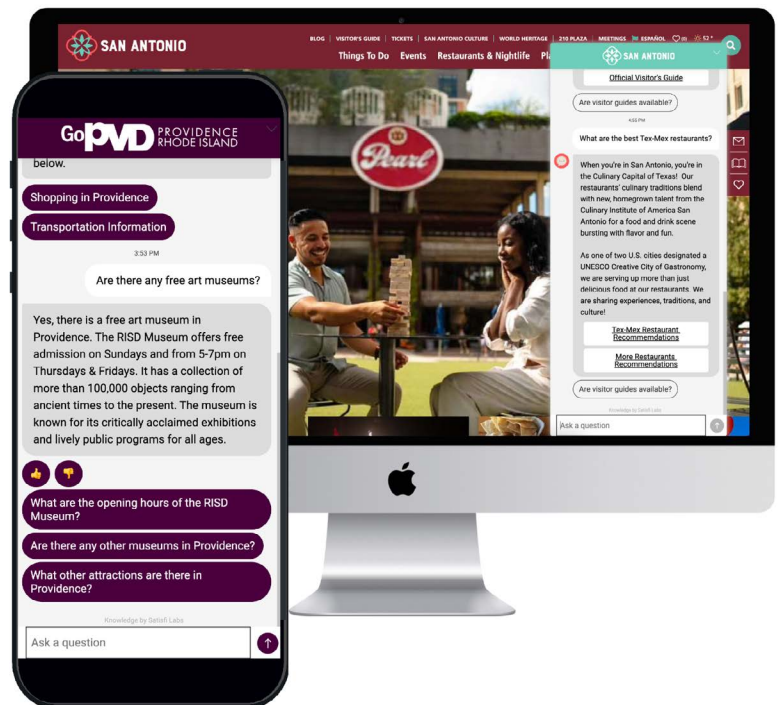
SAN ANTONIO

BLOG | VISITOR'S GUIDE | TICKETS | SAN ANTONIO CULTURE | WORLD HERITAGE | 210 PLAZA | MEETINGS | ESPAÑOL | 00 | 52°

Things To Do Events Restaurants & Nightlife Pl

Pearl

SAN ANTONIO

Official Visitor's Guide

Are visitor guides available?

4:55 PM

What are the best Tex-Mex restaurants?

When you're in San Antonio, you're in the Culinary Capital of Texas! Our restaurants' culinary traditions blend with new, homegrown talent from the Culinary Institute of America San Antonio for a food and drink scene bursting with flavor and fun.

As one of two U.S. cities designated a UNESCO Creative City of Gastronomy, we are serving up more than just delicious food at our restaurants. We are sharing experiences, traditions, and culture!

Tex-Mex Restaurant Recommendations

More Restaurants Recommendations

Are visitor guides available?

Knowledge by Satisfi Labs

Ask a question

GoPVD PROVIDENCE RHODE ISLAND

below.

Shopping in Providence

Transportation Information

3:53 PM

Are there any free art museums?

Yes, there is a free art museum in Providence. The RISD Museum offers free admission on Sundays and from 5-7pm on Thursdays & Fridays. It has a collection of more than 100,000 objects ranging from ancient times to the present. The museum is known for its critically acclaimed exhibitions and lively public programs for all ages.

What are the opening hours of the RISD Museum?

Are there any other museums in Providence?

What other attractions are there in Providence?

Knowledge by Satisfi Labs

Ask a question